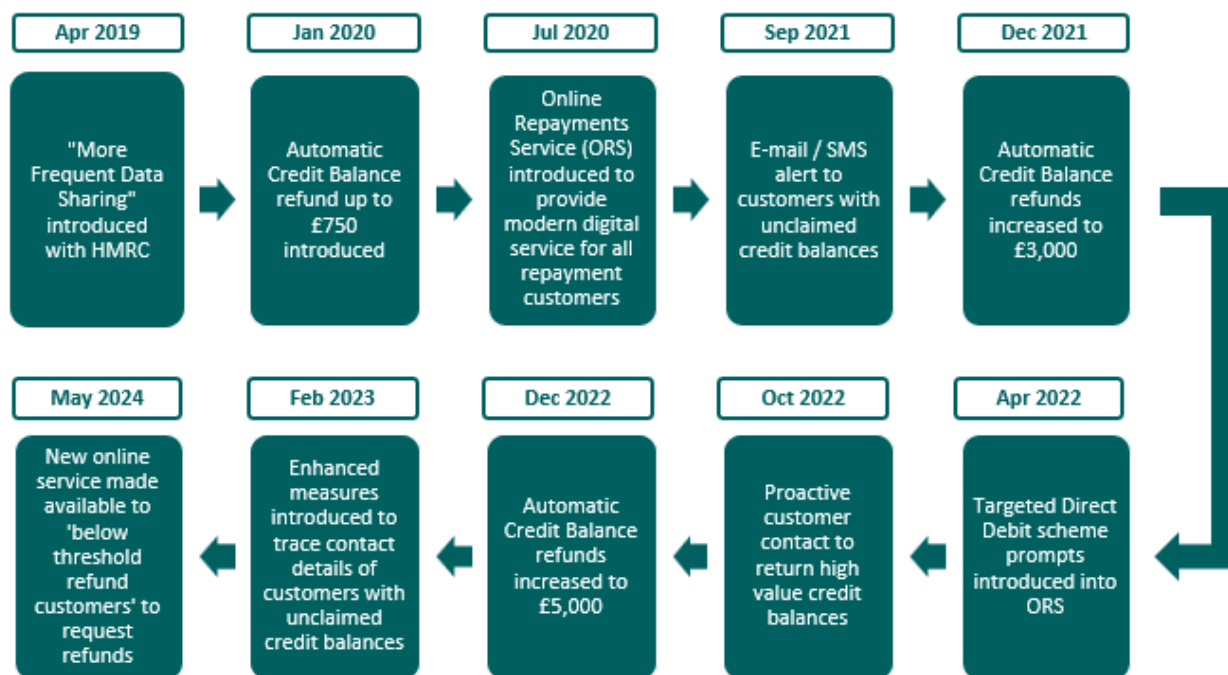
Apr 2019

"More Frequent Data Sharing" introduced with HMRC

Jan 2020

Automatic Credit Balance refund up to £750 introduced

Jul 2020

Online Repayments Service (ORS) introduced to provide modern digital service for all repayment customers

Sep 2021

E-mail / SMS alert to customers with unclaimed credit balances

Dec 2021

Automatic Credit Balance refunds increased to £3,000

Apr 2022

Targeted Direct Debit scheme prompts introduced into ORS

Oct 2022

Proactive customer contact to return high value credit balances

Dec 2022

Automatic Credit Balance refunds increased to £5,000

Feb 2023

Enhanced measures introduced to trace contact details of customers with unclaimed credit balances

May 2024

New online service made available to 'below threshold refund customers' to request refunds